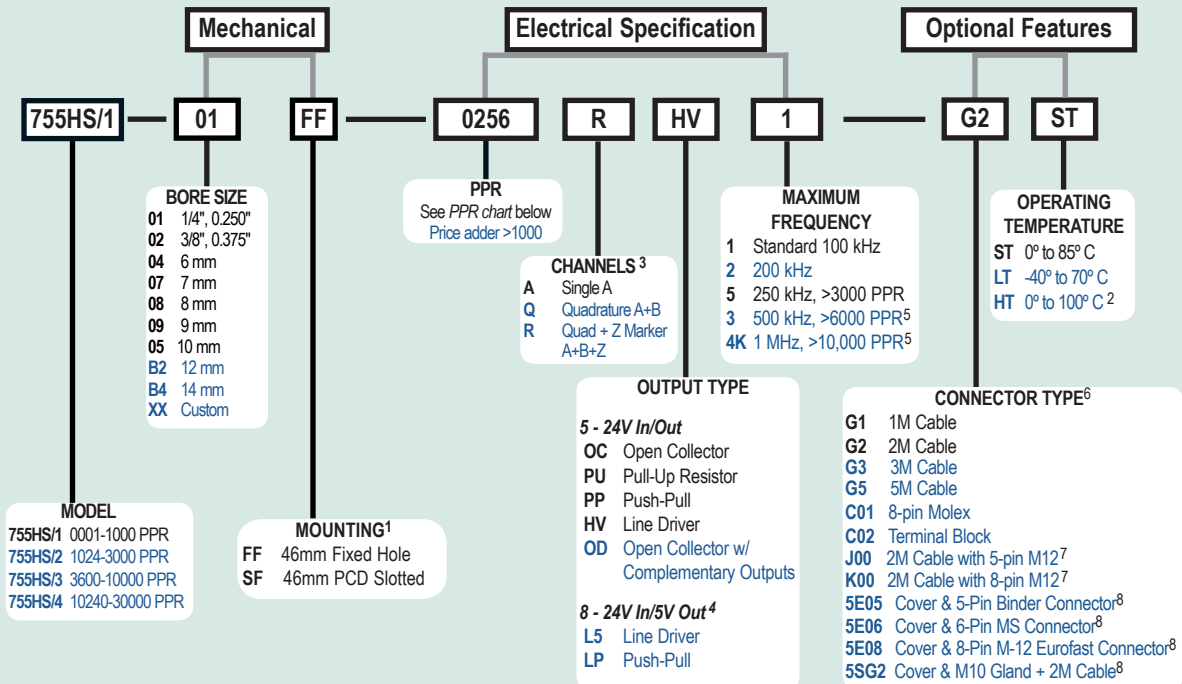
Mechanical

Electrical Specification

Optional Features

755HS/1 — 01 FF — 0256 R HV 1 — G2 ST

BORE SIZE
01 1/4", 0.250"
02 3/8", 0.375"
04 6 mm
07 7 mm
08 8 mm
09 9 mm
05 10 mm
B2 12 mm
B4 14 mm
XX Custom

PPR
See *PPR chart* below
Price adder >1000

CHANNELS $^3$
A Single A
Q Quadrature A+B
R Quad + Z Marker A+B+Z

MAXIMUM FREQUENCY
1 Standard 100 kHz
2 200 kHz
5 250 kHz, >3000 PPR
3 500 kHz, >6000 PPR$^5$
4K 1 MHz, >10,000 PPR$^5$

OPERATING TEMPERATURE
ST 0º to 85º C
LT -40º to 70º C
HT 0º to 100º C $^2$

OUTPUT TYPE
*5 - 24V In/Out*
OC Open Collector
PU Pull-Up Resistor
PP Push-Pull
HV Line Driver
OD Open Collector w/ Complementary Outputs
*8 - 24V In/5V Out $^4$*
L5 Line Driver
LP Push-Pull

CONNECTOR TYPE$^6$
G1 1M Cable
G2 2M Cable
G3 3M Cable
G5 5M Cable
C01 8-pin Molex
C02 Terminal Block
J00 2M Cable with 5-pin M12$^7$
K00 2M Cable with 8-pin M12$^7$
5E05 Cover & 5-Pin Binder Connector$^8$
5E06 Cover & 6-Pin MS Connector$^8$
5E08 Cover & 8-Pin M-12 Eurofast Connector$^8$
5SG2 Cover & M10 Gland + 2M Cable$^8$

MODEL
755HS/1 0001-1000 PPR
755HS/2 1024-3000 PPR
755HS/3 3600-10000 PPR
755HS/4 10240-30000 PPR

MOUNTING$^1$
FF 46mm Fixed Hole
SF 46mm PCD Slotted